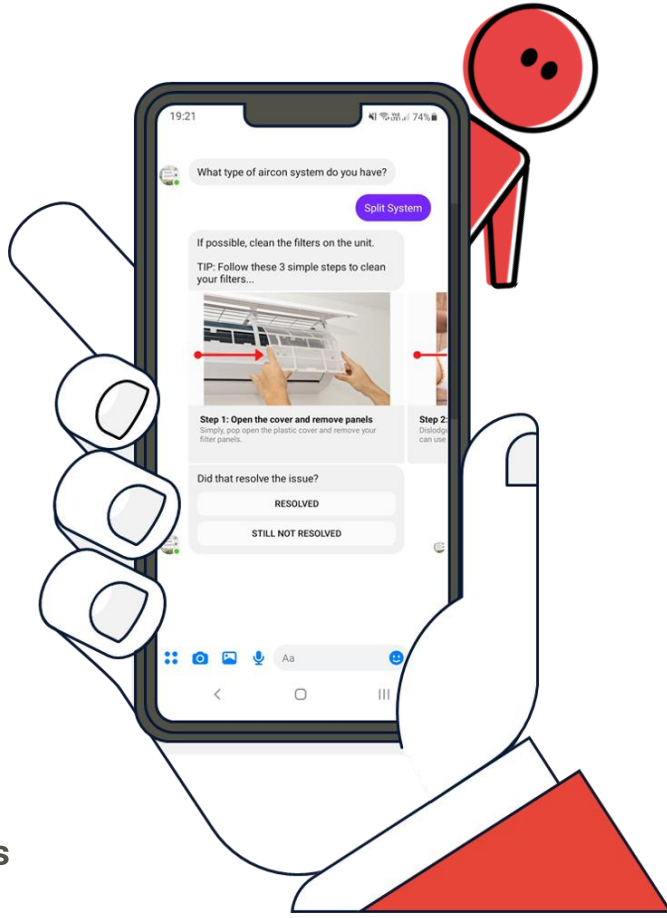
19:21

74%

What type of aircon system do you have?

Split System

If possible, clean the filters on the unit.

TIP: Follow these 3 simple steps to clean your filters...

Step 1: Open the cover and remove panels
Simply, pop open the plastic cover and remove your filter panels.

Step 2
Dislodg
can use

Did that resolve the issue?

RESOLVED

STILL NOT RESOLVED

Aa

s